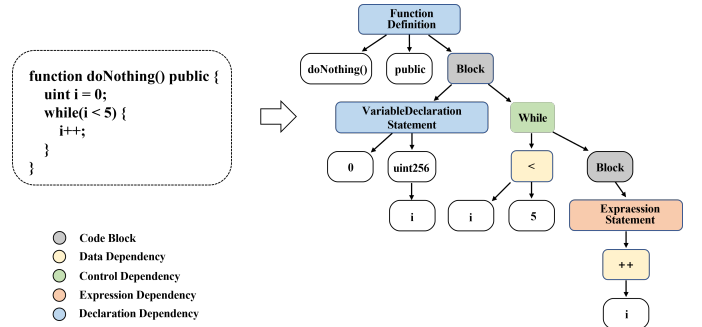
function doNothing() public {
uint i = 0;
while(i < 5) {
i++;
}
}

Function Definition

doNothing()

public

Block

VariableDeclaration Statement

While

0

uint256

<

Block

i

i

5

Expraession Statement

++

i

Code Block
Data Dependency
Control Dependency
Expression Dependency
Declaration Dependency